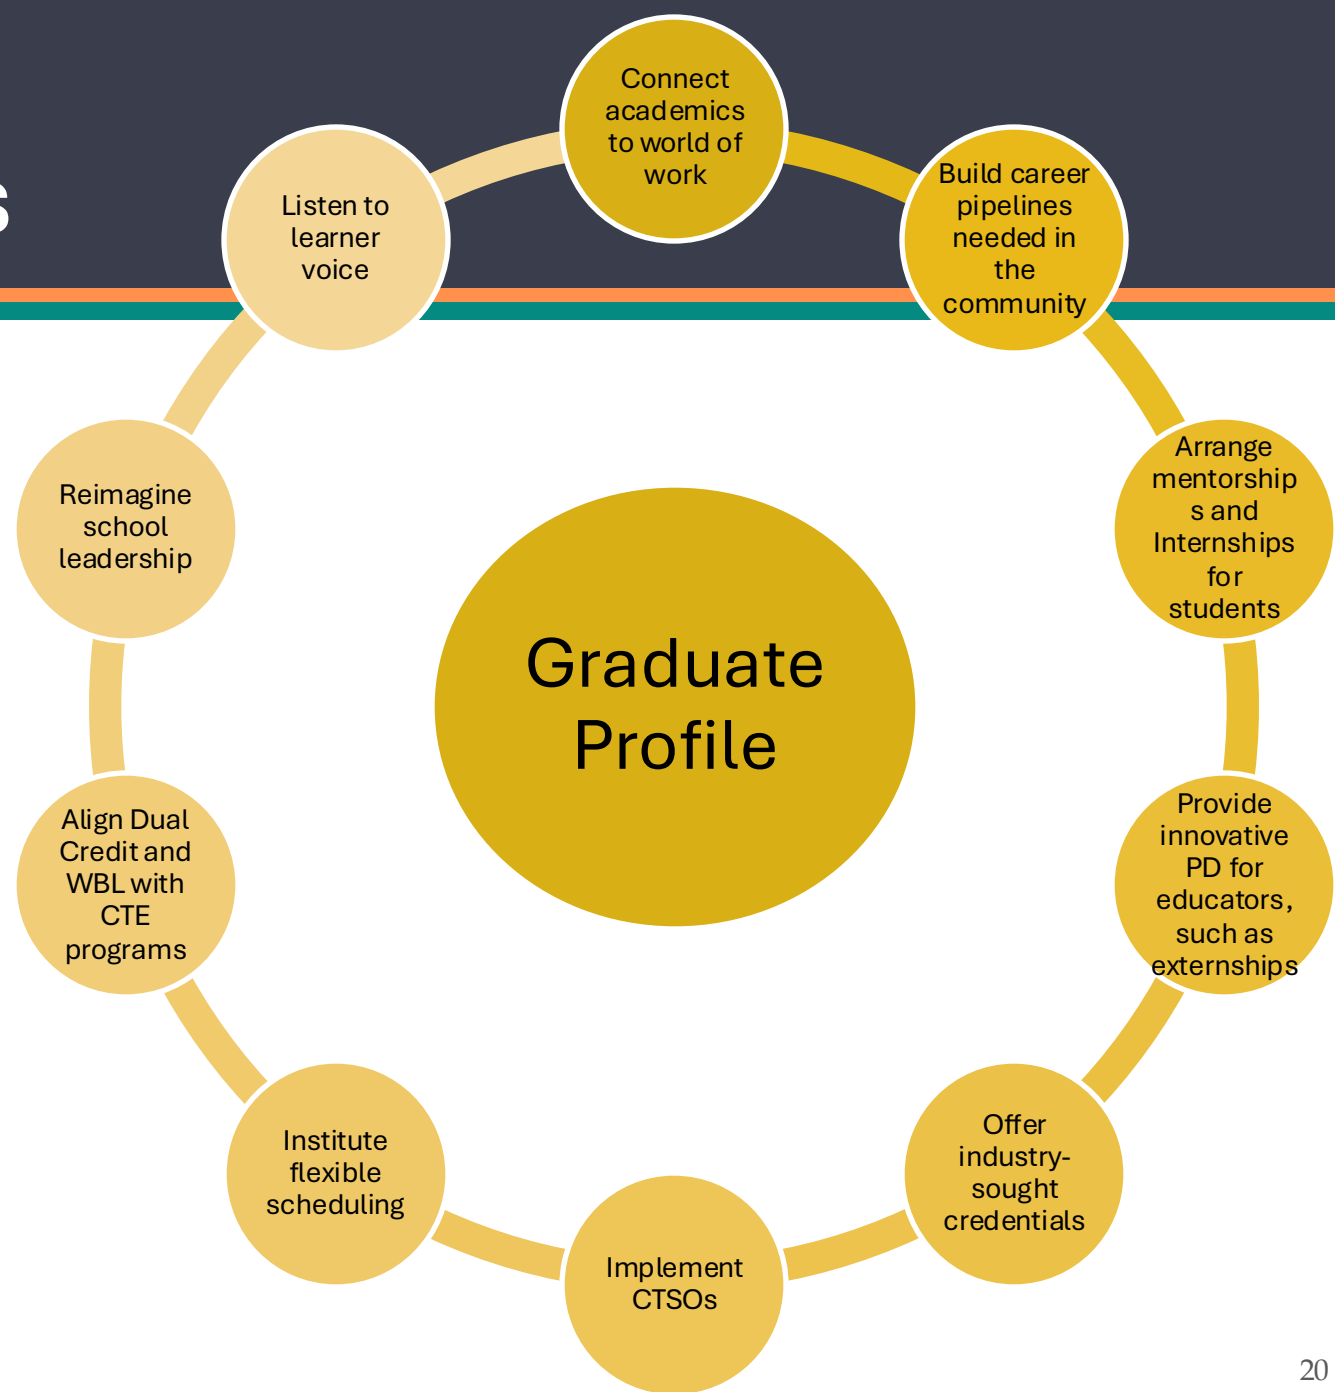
s

Connect academics to world of work

Build career pipelines needed in the community

Arrange mentorships and Internships for students

Provide innovative PD for educators, such as externships

Offer industry-sought credentials

Implement CTSOs

Institute flexible scheduling

Align Dual Credit and WBL with CTE programs

Reimagine school leadership

Listen to learner voice

Graduate Profile

20